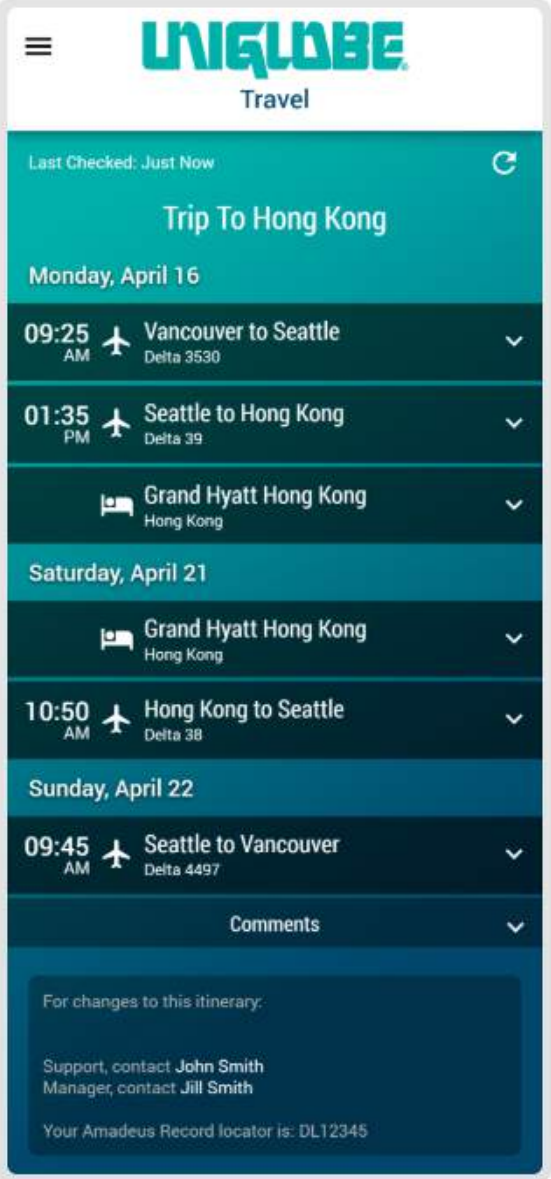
UNIGLOBE
Travel

Last Checked: Just Now

Trip To Hong Kong

Monday, April 16

09:25 AM Vancouver to Seattle
Delta 3530

01:35 PM Seattle to Hong Kong
Delta 39

Grand Hyatt Hong Kong
Hong Kong

Saturday, April 21

Grand Hyatt Hong Kong
Hong Kong

10:50 AM Hong Kong to Seattle
Delta 38

Sunday, April 22

09:45 AM Seattle to Vancouver
Delta 4497

Comments

For changes to this itinerary:

Support, contact John Smith
Manager, contact Jill Smith

Your Amadeus Record locator is: DL12345